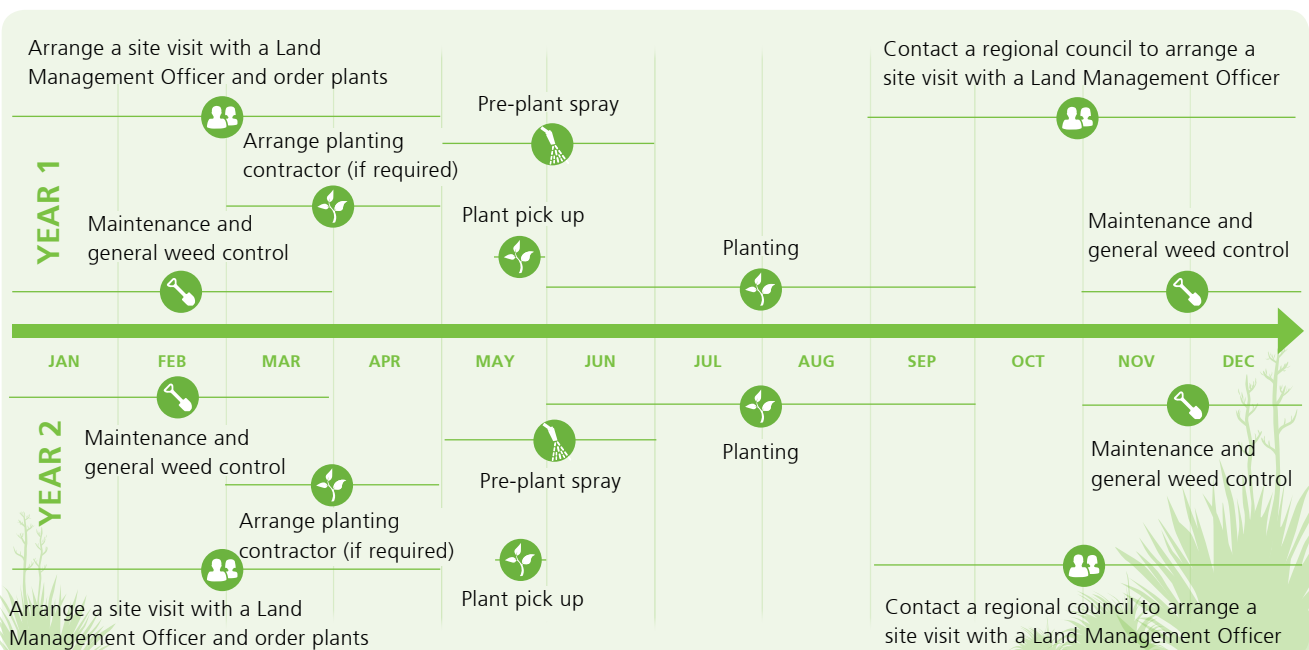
YEAR 1

Arrange a site visit with a Land Management Officer and order plants

Contact a regional council to arrange a site visit with a Land Management Officer

Pre-plant spray

Arrange planting contractor (if required)

Maintenance and general weed control

Plant pick up

Planting

Maintenance and general weed control

JAN FEB MAR APR MAY JUN JUL AUG SEP OCT NOV DEC

YEAR 2

Maintenance and general weed control

Planting

Maintenance and general weed control

Pre-plant spray

Arrange planting contractor (if required)

Arrange a site visit with a Land Management Officer and order plants

Plant pick up

Contact a regional council to arrange a site visit with a Land Management Officer